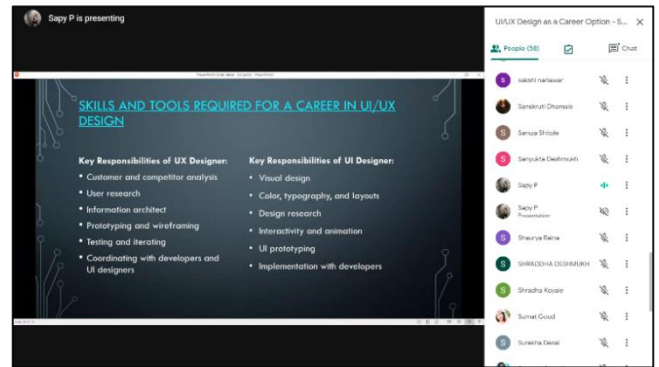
Sapy P is presenting

UI/UX Design as a Career Option - S...

People (58)

Chat

SKILLS AND TOOLS REQUIRED FOR A CAREER IN UI/UX DESIGN

Key Responsibilities of UX Designer:
• Customer and competitor analysis
• User research
• Information architect
• Prototyping and wireframing
• Testing and iterating
• Coordinating with developers and UI designers

Key Responsibilities of UI Designer:
• Visual design
• Color, typography, and layouts
• Design research
• Interactivity and animation
• UI prototyping
• Implementation with developers

sakshi narlawar
Sanskruti Dhamale
Sanuja Shitole
Sanyukta Deshmukh
Sapy P
Sapy P
Presentation
Shaurya Raina
SHRADDHA DESHMUKH
Shradha Koyale
Sumat Goud
Suresha Desai